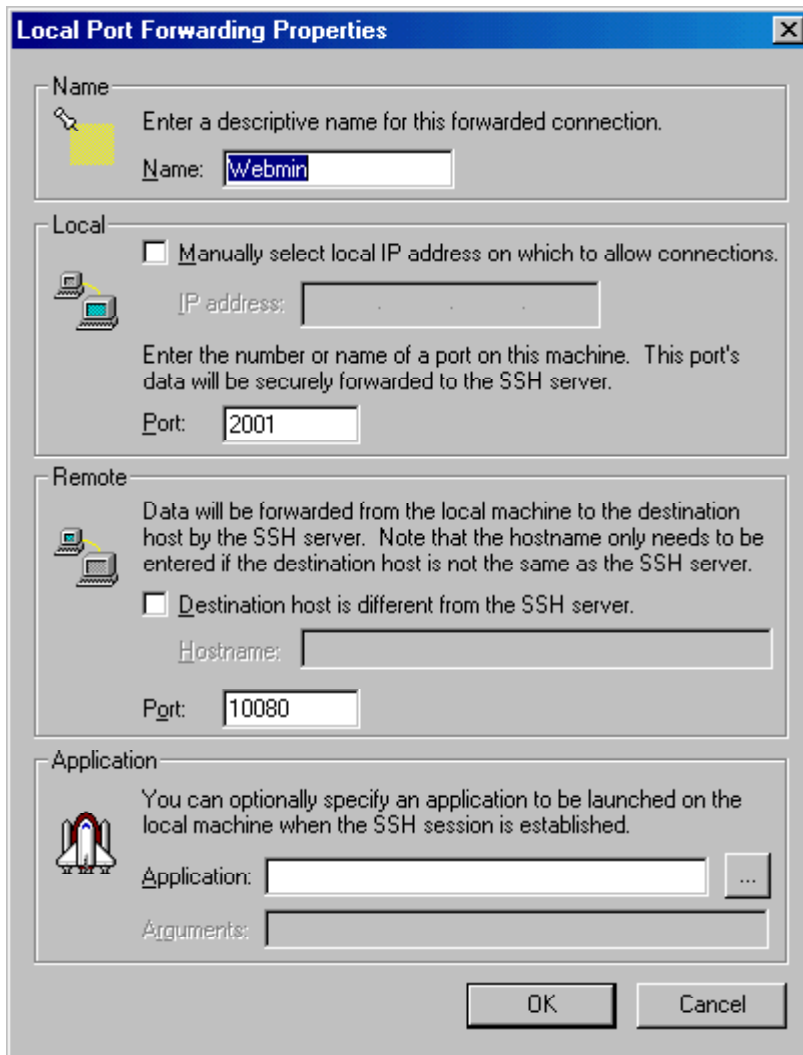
Local Port Forwarding Properties

Name

Enter a descriptive name for this forwarded connection.

Name: Webmin

Local

Manually select local IP address on which to allow connections.

IP address: . . .

Enter the number or name of a port on this machine. This port's data will be securely forwarded to the SSH server.

Port: 2001

Remote

Data will be forwarded from the local machine to the destination host by the SSH server. Note that the hostname only needs to be entered if the destination host is not the same as the SSH server.

Destination host is different from the SSH server.

Hostname:

Port: 10080

Application

You can optionally specify an application to be launched on the local machine when the SSH session is established.

Application: ...

Arguments:

OK Cancel